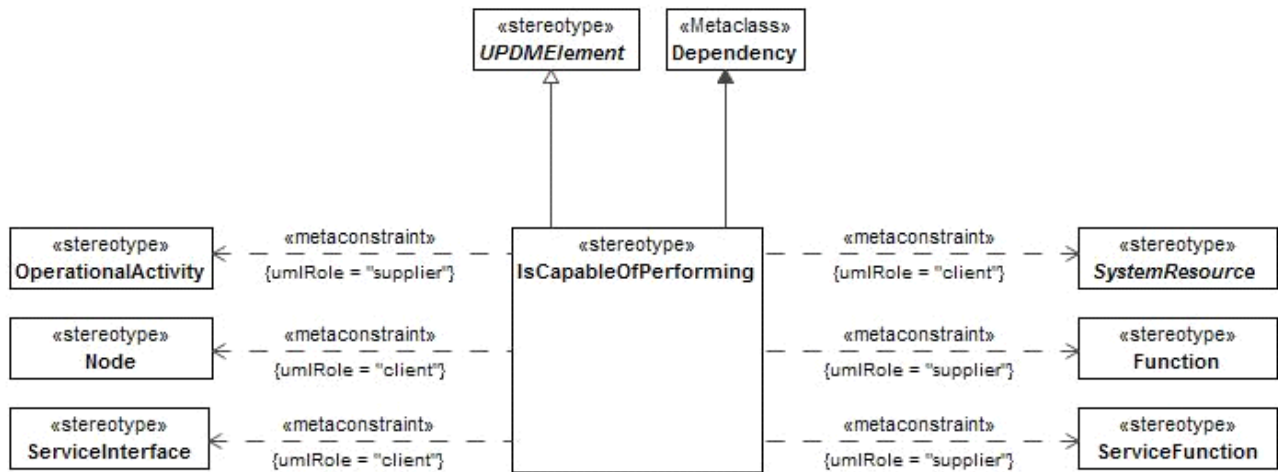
«stereotype»
*UPDMElement*

«Metaclass»
Dependency

«stereotype»
OperationalActivity

«metaconstraint»
{umlRole = "supplier"}

«stereotype»
IsCapableOfPerforming

«metaconstraint»
{umlRole = "client"}

«stereotype»
*SystemResource*

«stereotype»
Node

«metaconstraint»
{umlRole = "client"}

«metaconstraint»
{umlRole = "supplier"}

«stereotype»
Function

«stereotype»
ServiceInterface

«metaconstraint»
{umlRole = "client"}

«metaconstraint»
{umlRole = "supplier"}

«stereotype»
ServiceFunction